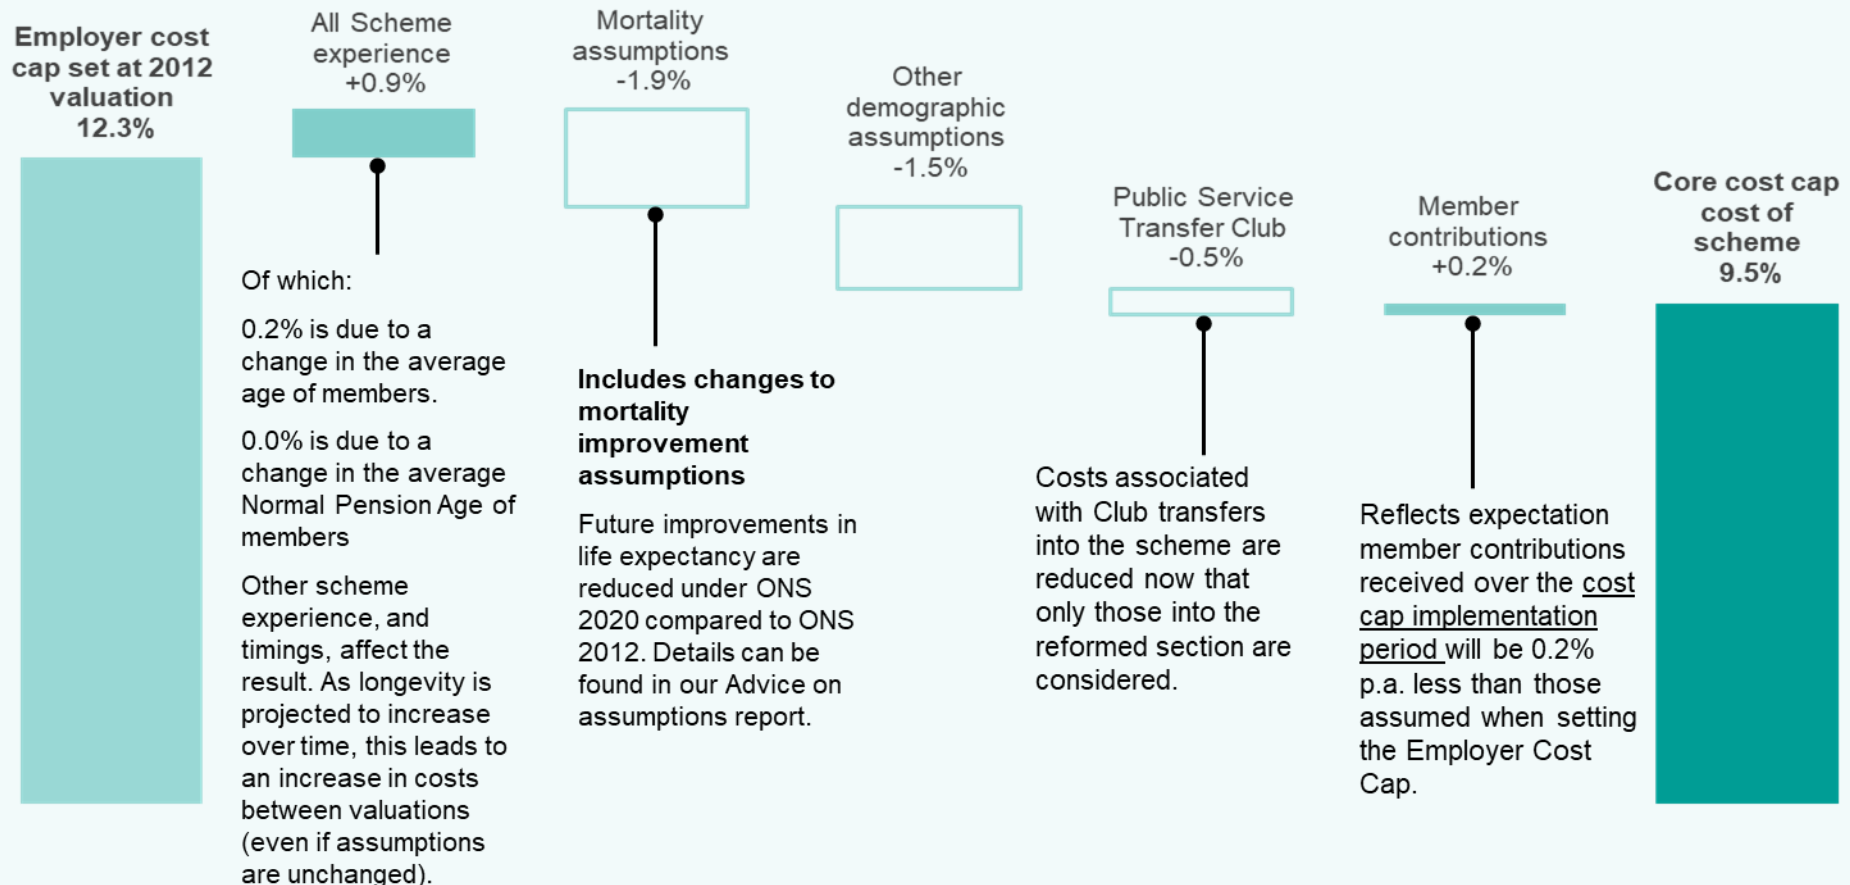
Employer cost cap set at 2012 valuation 12.3%

All Scheme experience +0.9%

Of which:

0.2% is due to a change in the average age of members.

0.0% is due to a change in the average Normal Pension Age of members

Other scheme experience, and timings, affect the result. As longevity is projected to increase over time, this leads to an increase in costs between valuations (even if assumptions are unchanged).

Mortality assumptions -1.9%

Includes changes to mortality improvement assumptions

Future improvements in life expectancy are reduced under ONS 2020 compared to ONS 2012. Details can be found in our Advice on assumptions report.

Other demographic assumptions -1.5%

Public Service Transfer Club -0.5%

Costs associated with Club transfers into the scheme are reduced now that only those into the reformed section are considered.

Member contributions +0.2%

Reflects expectation member contributions received over the cost cap implementation period will be 0.2% p.a. less than those assumed when setting the Employer Cost Cap.

Core cost cap cost of scheme 9.5%